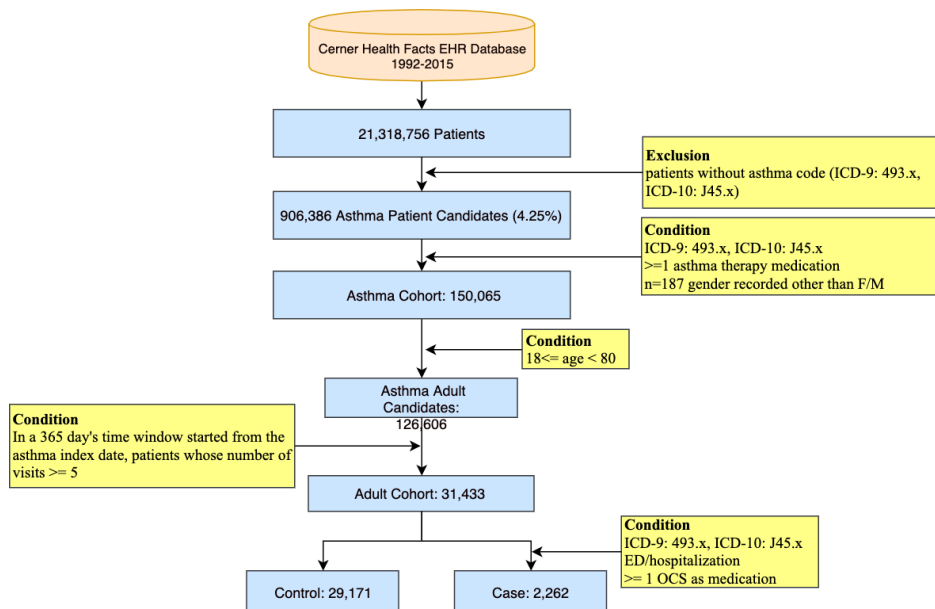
Cerner Health Facts EHR Database
1992-2015

21,318,756 Patients

Exclusion
patients without asthma code (ICD-9: 493.x, ICD-10: J45.x)

906,386 Asthma Patient Candidates (4.25%)

Condition
ICD-9: 493.x, ICD-10: J45.x
>=1 asthma therapy medication
n=187 gender recorded other than F/M

Asthma Cohort: 150,065

Condition
18<= age < 80

Asthma Adult Candidates: 126,606

Condition
In a 365 day's time window started from the asthma index date, patients whose number of visits >= 5

Adult Cohort: 31,433

Condition
ICD-9: 493.x, ICD-10: J45.x
ED/hospitalization
>= 1 OCS as medication

Control: 29,171

Case: 2,262